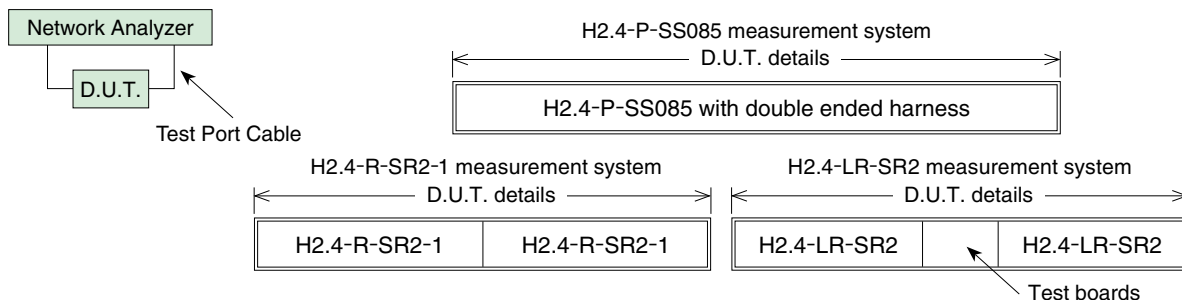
Network Analyzer

D.U.T.

Test Port Cable

H2.4-P-SS085 measurement system

D.U.T. details

H2.4-P-SS085 with double ended harness

H2.4-R-SR2-1 measurement system

D.U.T. details

H2.4-R-SR2-1

H2.4-R-SR2-1

H2.4-LR-SR2 measurement system

D.U.T. details

H2.4-LR-SR2

H2.4-LR-SR2

Test boards